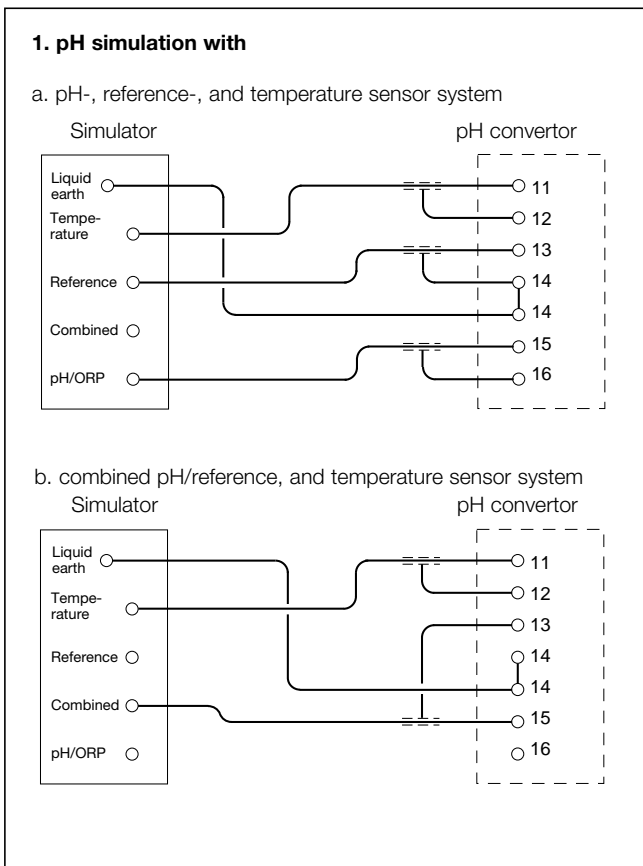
**1. pH simulation with**

a. pH-, reference-, and temperature sensor system

Simulator

pH convertor

Liquid earth

Temperature

Reference

Combined

pH/ORP

11
12
13
14
14
15
16

b. combined pH/reference, and temperature sensor system

Simulator

pH convertor

Liquid earth

Temperature

Reference

Combined

pH/ORP

11
12
13
14
14
15
16